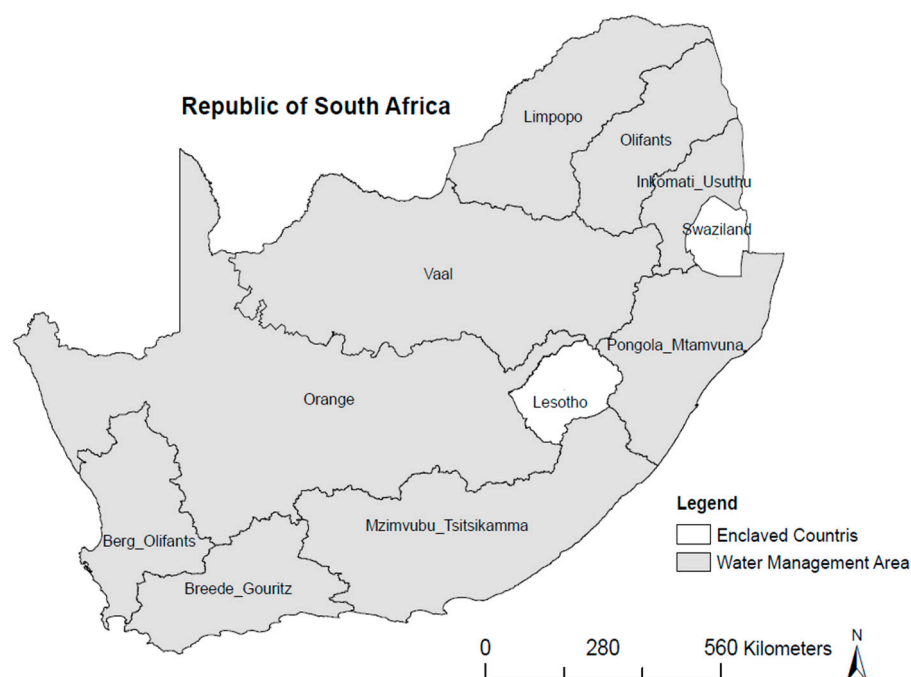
Republic of South Africa

Limpopo
Olifants
Inkomati_Usuthu
Swaziland
Vaal
Pongola_Mtamvuna
Lesotho
Orange
Mzimvubu_Tsitsikamma
Berg_Olifants
Breede_Gouritz

Legend
Enclaved Countris
Water Management Area

0 280 560 Kilometers
N